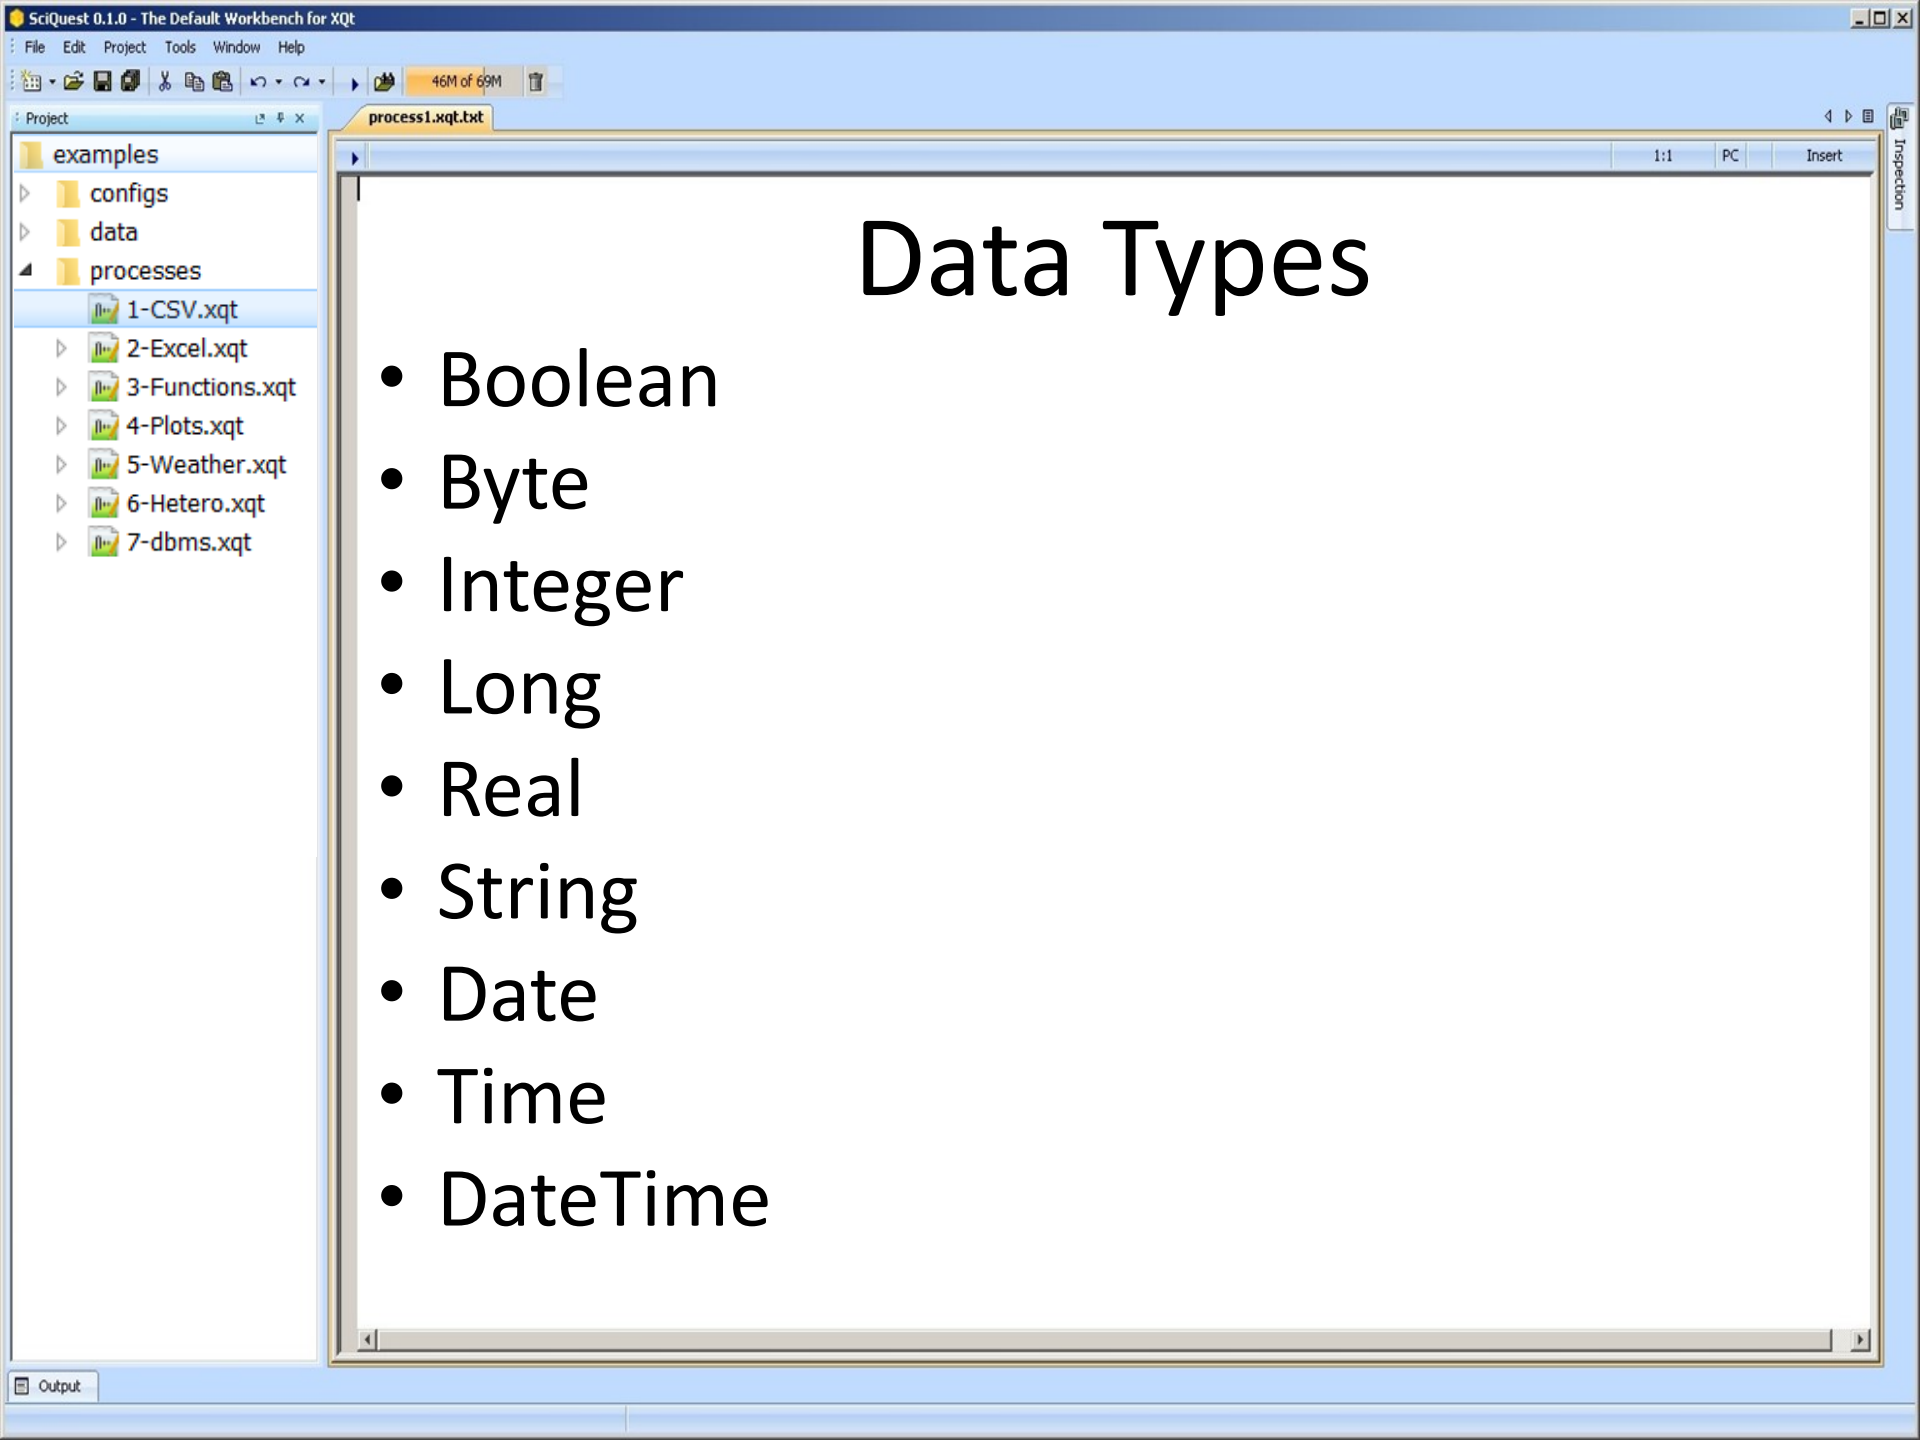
SciQuest 0.1.0 - The Default Workbench for XQt

File Edit Project Tools Window Help

46M of 69M

Project

process1.xqt.txt

1:1 PC Insert

Inspection

examples
configs
data
processes
1-CSV.xqt
2-Excel.xqt
3-Functions.xqt
4-Plots.xqt
5-Weather.xqt
6-Hetero.xqt
7-dbms.xqt

Data Types

- Boolean
- Byte
- Integer
- Long
- Real
- String
- Date
- Time
- DateTime

Output